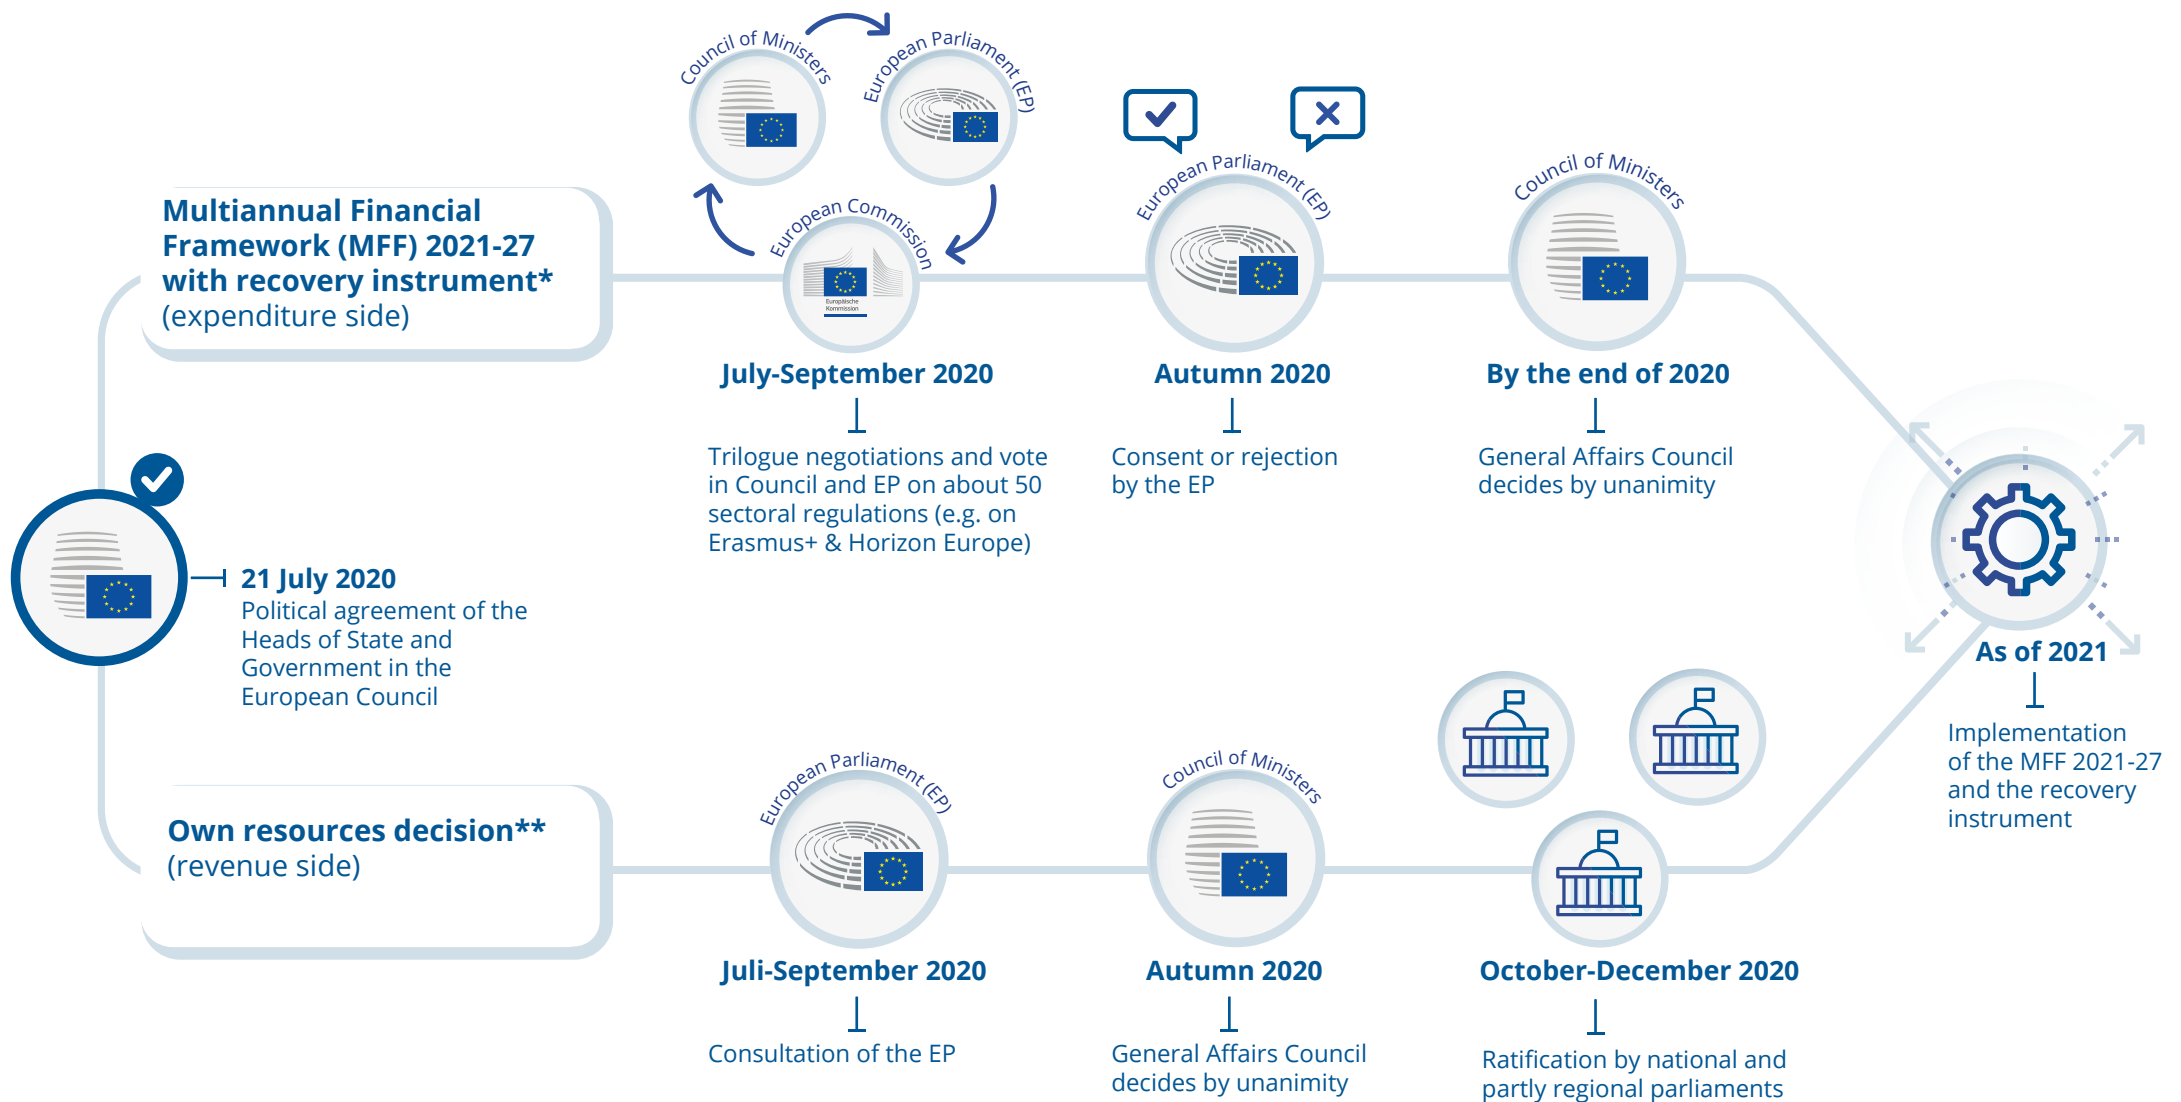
Council of Ministers

European Parliament (EP)

European Commission

Europäische Kommission

Multiannual Financial Framework (MFF) 2021-27 with recovery instrument* (expenditure side)

European Parliament (EP)

Council of Ministers

July-September 2020

Trilogue negotiations and vote in Council and EP on about 50 sectoral regulations (e.g. on Erasmus+ & Horizon Europe)

Autumn 2020

Consent or rejection by the EP

By the end of 2020

General Affairs Council decides by unanimity

21 July 2020
Political agreement of the Heads of State and Government in the European Council

As of 2021

Implementation of the MFF 2021-27 and the recovery instrument

Own resources decision** (revenue side)

European Parliament (EP)

Council of Ministers

Juli-September 2020

Consultation of the EP

Autumn 2020

General Affairs Council decides by unanimity

October-December 2020

Ratification by national and partly regional parliaments